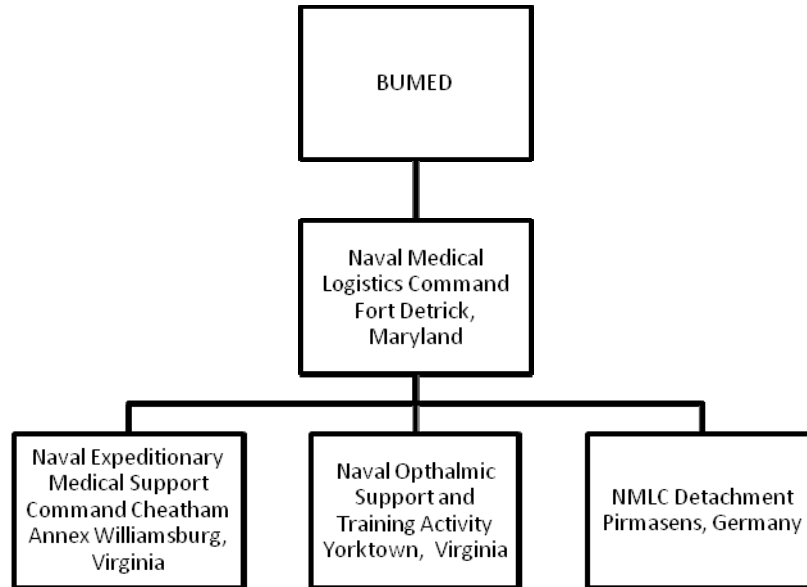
BUMED

Naval Medical Logistics Command Fort Detrick, Maryland

Naval Expeditionary Medical Support Command Cheatham Annex Williamsburg, Virginia

Naval Opthalmic Support and Training Activity Yorktown, Virginia

NMLC Detachment Pirmasens, Germany